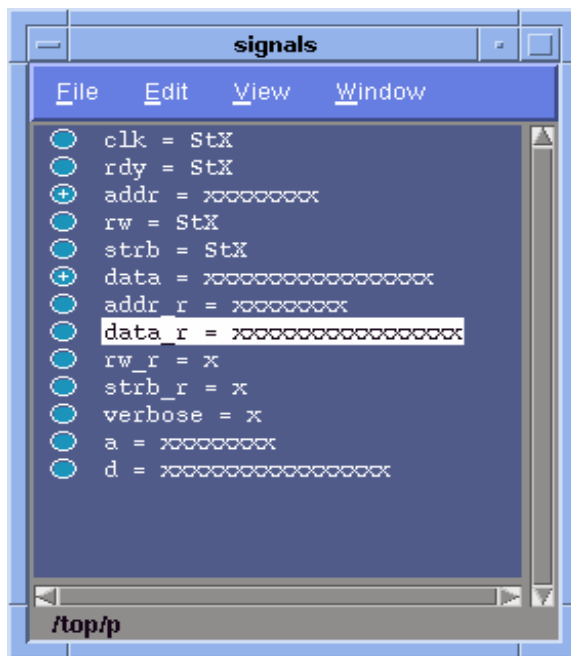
signals

File Edit View Window

clk = StX
rdy = StX
addr = xxxxxxxx
rw = StX
strb = StX
data = xxxxxxxxxxxxxxxx
addr_r = xxxxxxxx
data_r = xxxxxxxxxxxxxxxx
rw_r = x
strb_r = x
verbose = x
a = xxxxxxxx
d = xxxxxxxxxxxxxxxx

/top/p